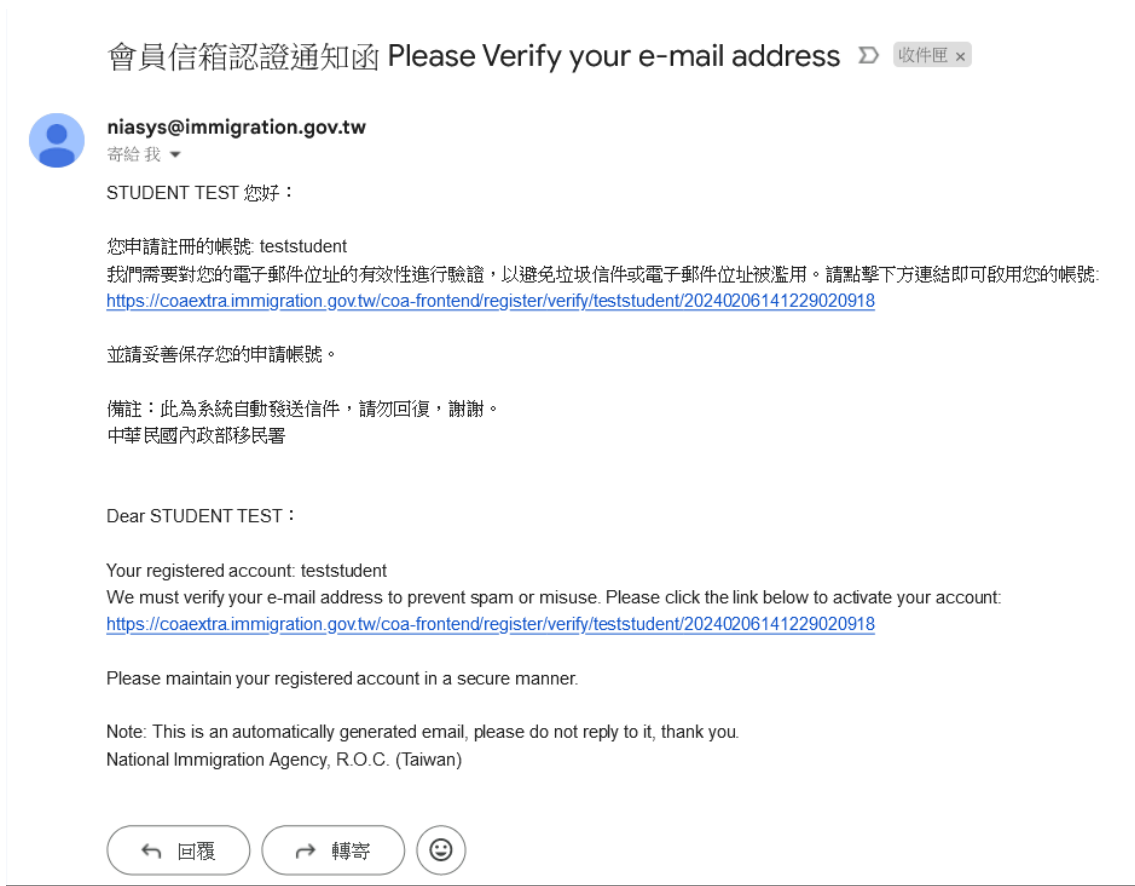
會員信箱認證通知函 Please Verify your e-mail address 收件匣 ×

niasys@immigration.gov.tw
寄給 我

STUDENT TEST 您好：

您申請註冊的帳號: teststudent
我們需要對您的電子郵件位址的有效性進行驗證，以避免垃圾信件或電子郵件位址被濫用。請點擊下方連結即可啟用您的帳號:
https://coaextra.immigration.gov.tw/coa-frontend/register/verify/teststudent/20240206141229020918

並請妥善保存您的申請帳號。

備註：此為系統自動發送信件，請勿回復，謝謝。
中華民國內政部移民署

Dear STUDENT TEST：

Your registered account: teststudent
We must verify your e-mail address to prevent spam or misuse. Please click the link below to activate your account:
https://coaextra.immigration.gov.tw/coa-frontend/register/verify/teststudent/20240206141229020918

Please maintain your registered account in a secure manner.

Note: This is an automatically generated email, please do not reply to it, thank you.
National Immigration Agency, R.O.C. (Taiwan)

回覆 轉寄